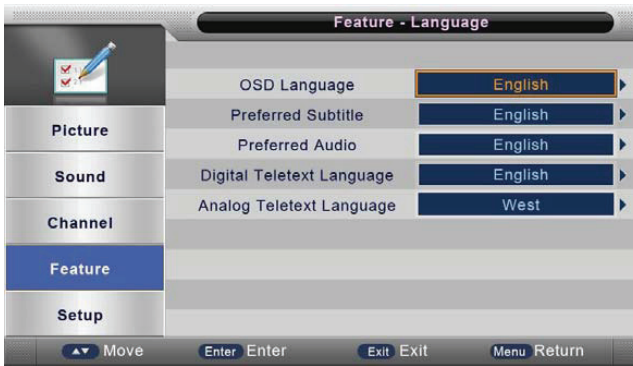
Feature - Language

Picture
Sound
Channel
Feature
Setup

| | |
|---|---|
| OSD Language | English |
| Preferred Subtitle | English |
| Preferred Audio | English |
| Digital Teletext Language | English |
| Analog Teletext Language | West |

Move Enter Enter Exit Exit Menu Return